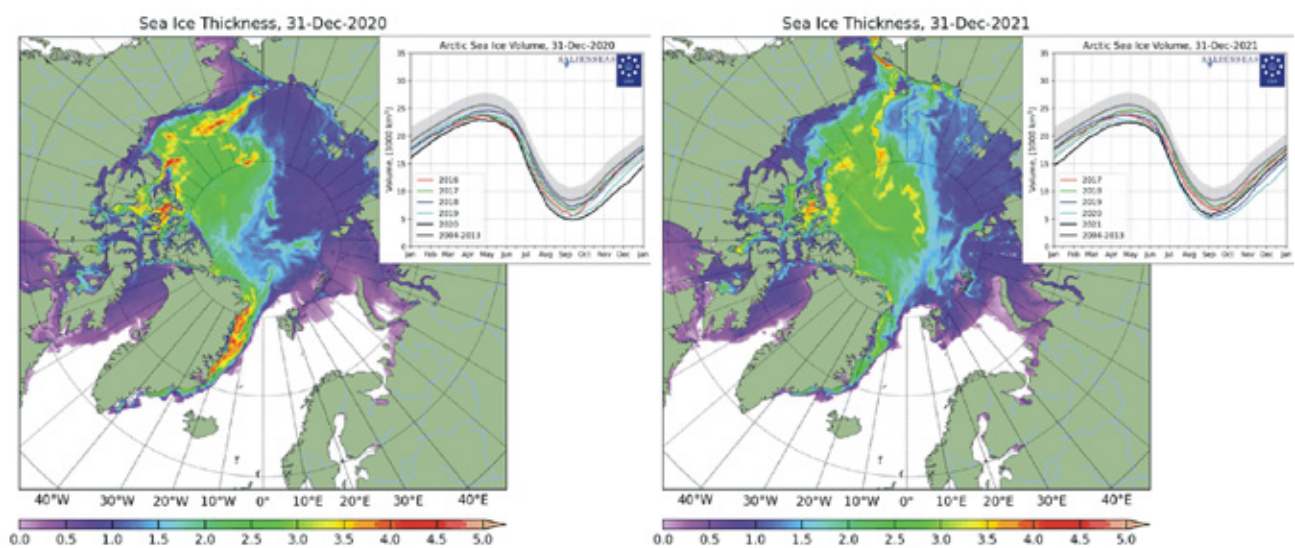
Sea Ice Thickness, 31-Dec-2020

Arctic Sea Ice Volume, 31-Dec-2020

Volume, [1000 km³]

35
30
25
20
15
10
5
0

2016
2017
2018
2019
2020
2004-2013

Jan Feb Mar Apr May Jun Jul Aug Sep Oct Nov Dec Jan

40°W 30°W 20°W 10°W 0° 10°E 20°E 30°E 40°E

0.0 0.5 1.0 1.5 2.0 2.5 3.0 3.5 4.0 4.5 5.0

Sea Ice Thickness, 31-Dec-2021

Arctic Sea Ice Volume, 31-Dec-2021

Volume, [1000 km³]

35
30
25
20
15
10
5
0

2017
2018
2019
2020
2021
2004-2013

Jan Feb Mar Apr May Jun Jul Aug Sep Oct Nov Dec Jan

40°W 30°W 20°W 10°W 0° 10°E 20°E 30°E 40°E

0.0 0.5 1.0 1.5 2.0 2.5 3.0 3.5 4.0 4.5 5.0